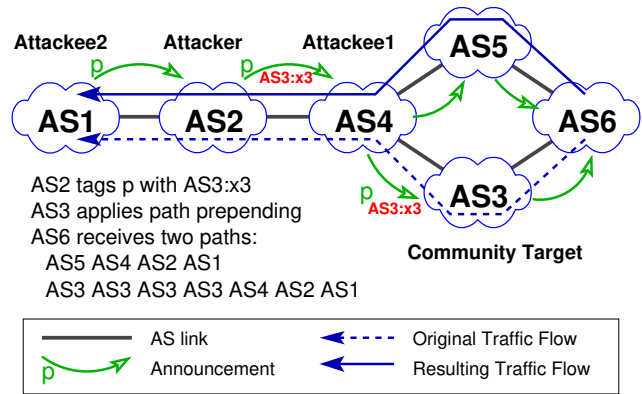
Attackee2
Attacker
Attackee1
AS5
p
p
AS3:x3
AS1
AS2
AS4
AS6
p
AS3:x3
AS3
AS2 tags p with AS3:x3
AS3 applies path prepending
AS6 receives two paths:
AS5 AS4 AS2 AS1
AS3 AS3 AS3 AS3 AS4 AS2 AS1
Community Target

AS link
Original Traffic Flow
p
Announcement
Resulting Traffic Flow